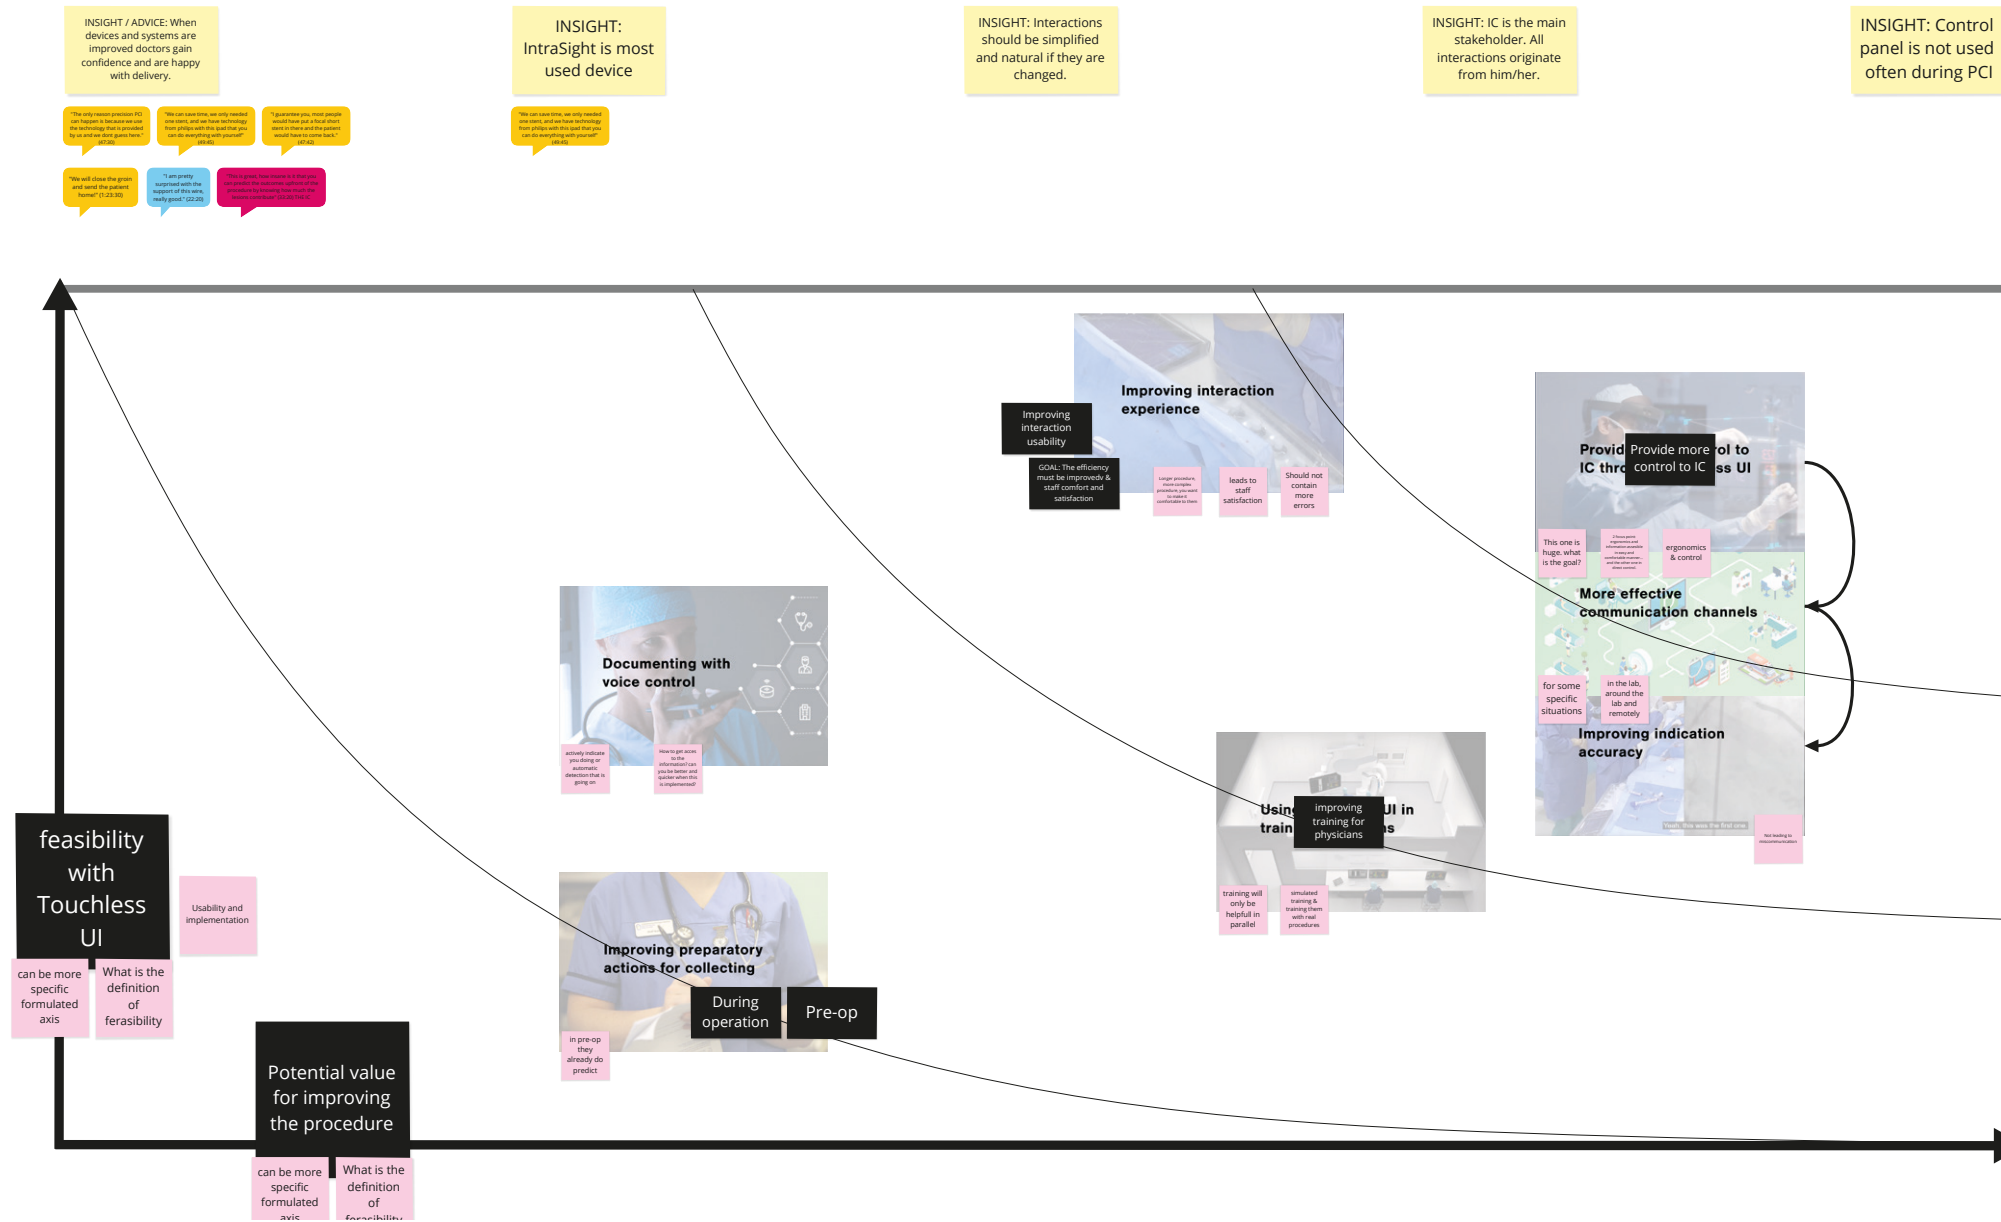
INSIGHT / ADVICE: When devices and systems are improved doctors gain confidence and are happy with delivery.

"The only reason precision PCI can happen is because we use the technology that is provided by us and we dont guess here." (47:30)

"We can save time, we only needed one stent, and we have technology from philips with this ipad that you can do everything with yourself" (49:45)

"I guarantee you, most people would have put a focal short stent in there and the patient would have to come back." (47:42)

"We will close the groin and send the patient home!" (1:23:30)

"I am pretty surprised with the support of this wire, really good." (22:20)

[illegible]

INSIGHT: IntraSight is most used device

"We can save time, we only needed one stent, and we have technology from philips with this ipad that you can do everything with yourself" (49:45)

INSIGHT: Interactions should be simplified and natural if they are changed.

INSIGHT: IC is the main stakeholder. All interactions originate from him/her.

INSIGHT: Control panel is not used often during PCI

Improving interaction experience

Improving interaction usability

GOAL: The efficiency must be improvedv & staff comfort and satisfaction

Larger procedure, more complex procedure, you want to make it comfortable to them

leads to staff satisfaction

Should not contain more errors

Provid Provide more rol to IC thro control to IC ss UI

This one is huge. what is the goal?

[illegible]

ergonomics & control

More effective communication channels

for some specific situations

in the lab, around the lab and remotely

Improving indication accuracy

Yeah, this was the first one

Not leading to miscommunication

Documenting with voice control

actively indicate you doing or automatic detection that is going on

How to get acces to the information? can you be better and quicker when this is implemented?

Using improving training for physicians UI in train s

training will only be helpfull in parallel

simulated training & training them with real procedures

feasibility with Touchless UI

Usability and implementation

can be more specific formulated axis

What is the definition of feasibility

Improving preparatory actions for collecting

During operation

Pre-op

in pre-op they already do predict

Potential value for improving the procedure

can be more specific formulated axis

What is the definition of ferasibility